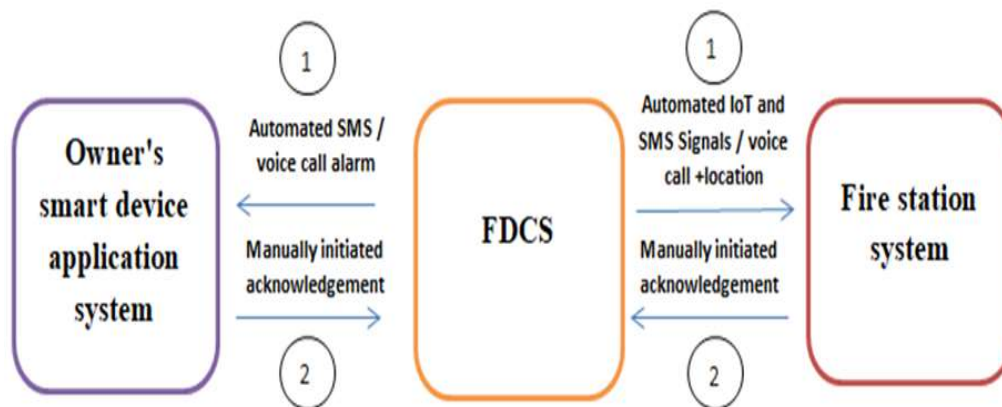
Owner's smart device application system

1

Automated SMS / voice call alarm

Manually initiated acknowledgement

2

FDCS

1

Automated IoT and SMS Signals / voice call +location

Manually initiated acknowledgement

2

Fire station system